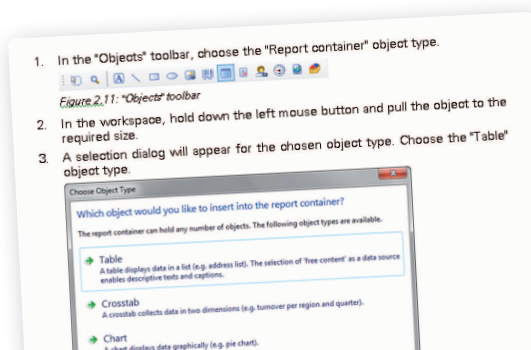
1. In the "Objects" toolbar, choose the "Report container" object type.

A

Figure 2.11: "Objects" toolbar

2. In the workspace, hold down the left mouse button and pull the object to the required size.

3. A selection dialog will appear for the chosen object type. Choose the "Table" object type.

Choose Object Type

Which object would you like to insert into the report container?

The report container can hold any number of objects. The following object types are available.

Table
A table displays data in a list (e.g. address list). The selection of 'free content' as a data source enables descriptive texts and captions.

Crosstab
A crosstab collects data in two dimensions (e.g. turnover per region and quarter).

Chart
A chart displays data graphically (e.g. pie chart).